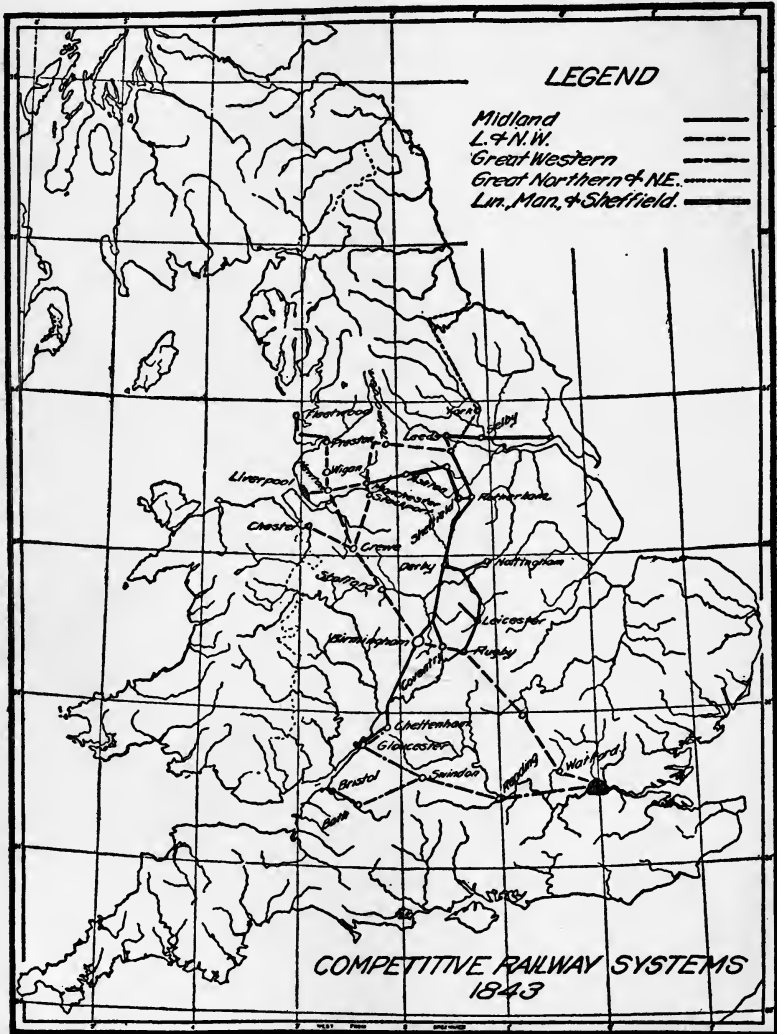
LEGEND

Midland
L.&N.W.
Great Western
Great Northern & N.E.
Lun. Man. & Sheffield.

Fleetwood
Preston
Wigan
Liverpool
Leeds
York
Selby
Manchester
Stockport
Sheffield
Rotherham
Chester
Crewe
Stafford
Derby
Nottingham
Leicester
Birmingham
Coventry
Rugby
Cheltenham
Gloucester
Swindon
Bristol
Bath
Reading
Watford

COMPETITIVE RAILWAY SYSTEMS
1843